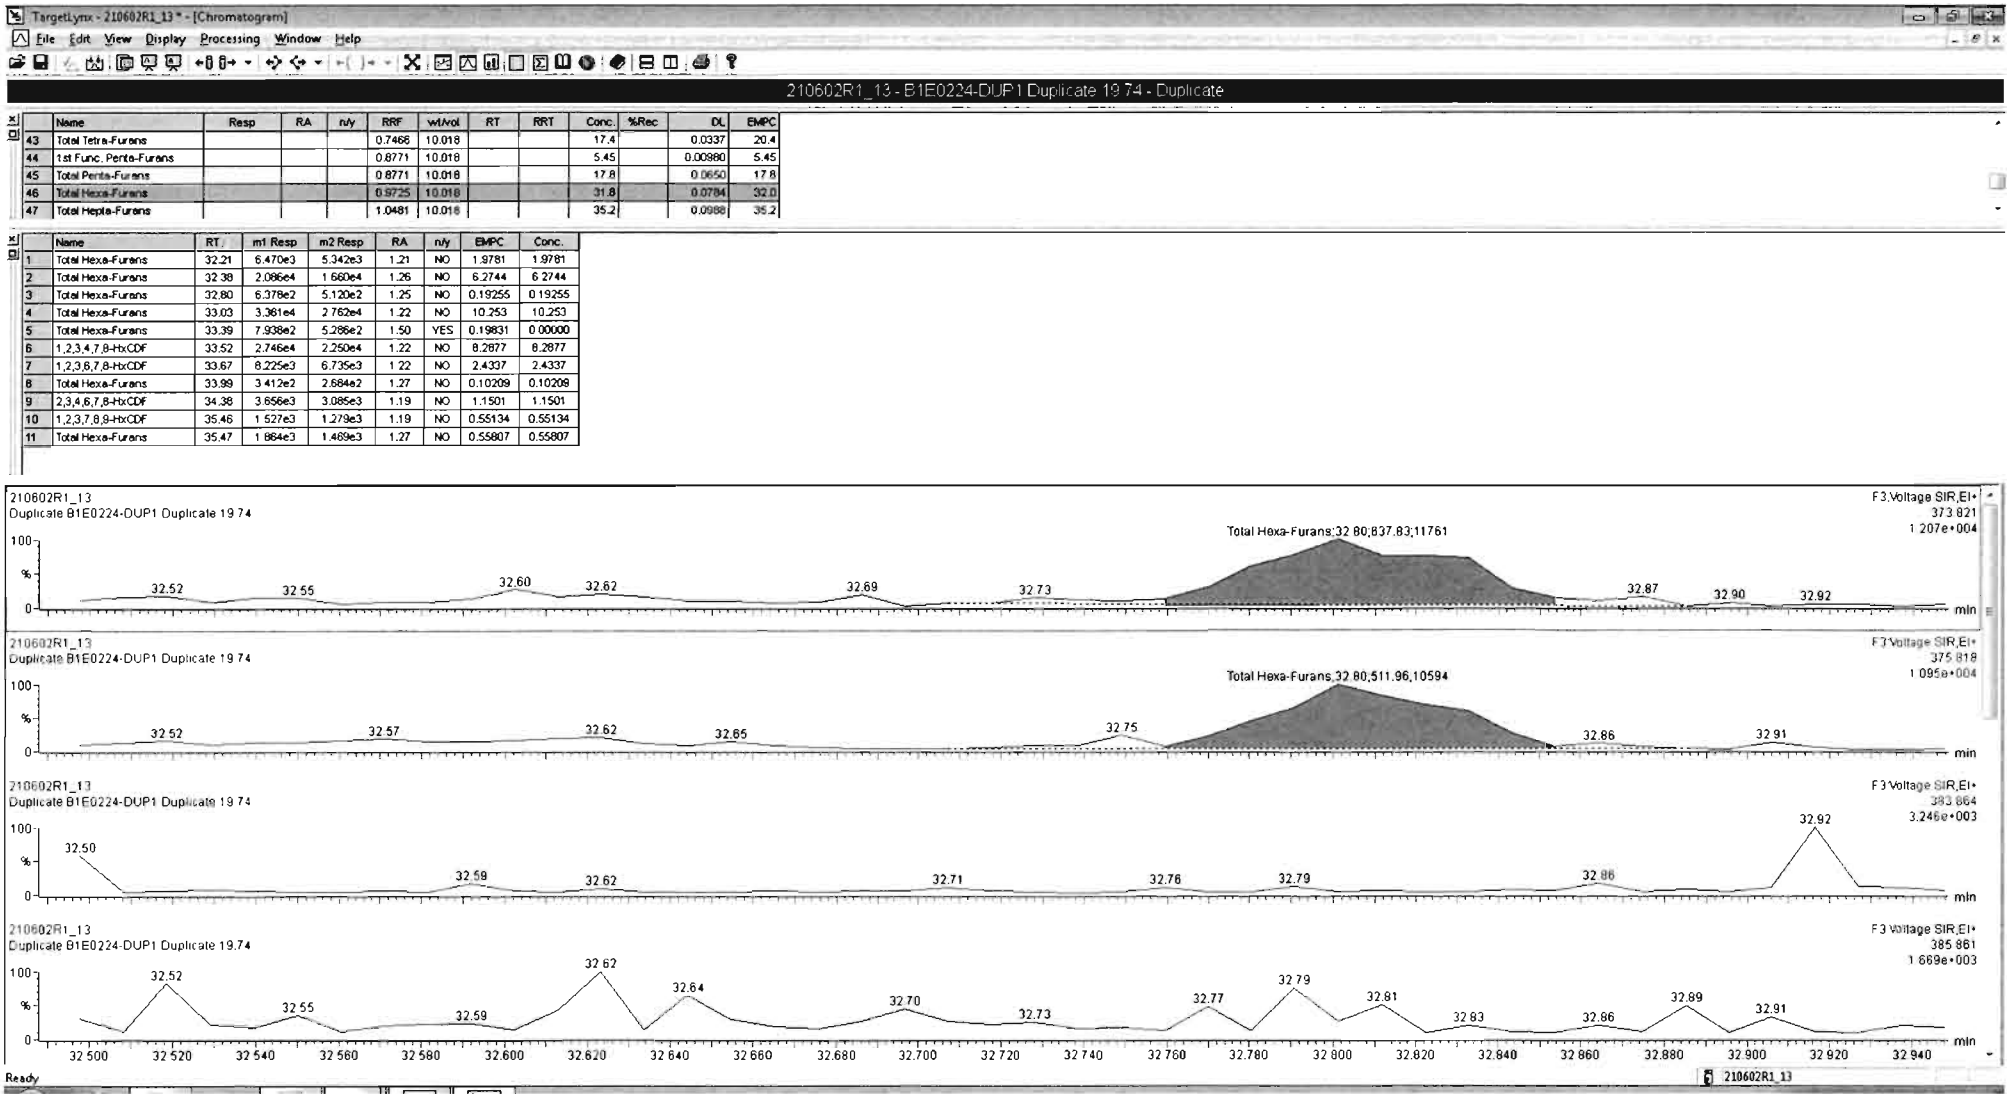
TargetLynx - 210602R1_13 * - [Chromatogram]

File Edit View Display Processing Window Help

210602R1_13 - B1E0224-DUP1 Duplicate 19.74 - Duplicate

| | Name | Resp | RA | n/y | RRF | wt/vol | RT | RRT | Conc. | %Rec | DL | EMPC |
|---|---|---|---|---|---|---|---|---|---|---|---|---|
| 43 | Total Tetra-Furans | | | | 0.7466 | 10.018 | | | 17.4 | | 0.0337 | 20.4 |
| 44 | 1st Func. Penta-Furans | | | | 0.8771 | 10.018 | | | 5.45 | | 0.00980 | 5.45 |
| 45 | Total Penta-Furans | | | | 0.8771 | 10.018 | | | 17.8 | | 0.0650 | 17.8 |
| 46 | Total Hexa-Furans | | | | 0.9725 | 10.018 | | | 31.8 | | 0.0784 | 32.0 |
| 47 | Total Hepta-Furans | | | | 1.0481 | 10.018 | | | 35.2 | | 0.0988 | 35.2 |

| | Name | RT | m1 Resp | m2 Resp | RA | n/y | EMPC | Conc. |
|---|---|---|---|---|---|---|---|---|
| 1 | Total Hexa-Furans | 32.21 | 6.470e3 | 5.342e3 | 1.21 | NO | 1.9781 | 1.9781 |
| 2 | Total Hexa-Furans | 32.38 | 2.086e4 | 1.660e4 | 1.26 | NO | 6.2744 | 6.2744 |
| 3 | Total Hexa-Furans | 32.80 | 6.378e2 | 5.120e2 | 1.25 | NO | 0.19255 | 0.19255 |
| 4 | Total Hexa-Furans | 33.03 | 3.361e4 | 2.762e4 | 1.22 | NO | 10.253 | 10.253 |
| 5 | Total Hexa-Furans | 33.39 | 7.938e2 | 5.286e2 | 1.50 | YES | 0.19831 | 0.00000 |
| 6 | 1,2,3,4,7,8-HxCDF | 33.52 | 2.746e4 | 2.250e4 | 1.22 | NO | 8.2877 | 8.2877 |
| 7 | 1,2,3,6,7,8-HxCDF | 33.67 | 8.225e3 | 6.735e3 | 1.22 | NO | 2.4337 | 2.4337 |
| 8 | Total Hexa-Furans | 33.99 | 3.412e2 | 2.684e2 | 1.27 | NO | 0.10209 | 0.10209 |
| 9 | 2,3,4,6,7,8-HxCDF | 34.38 | 3.656e3 | 3.085e3 | 1.19 | NO | 1.1501 | 1.1501 |
| 10 | 1,2,3,7,8,9-HxCDF | 35.46 | 1.527e3 | 1.279e3 | 1.19 | NO | 0.55134 | 0.55134 |
| 11 | Total Hexa-Furans | 35.47 | 1.864e3 | 1.469e3 | 1.27 | NO | 0.55807 | 0.55807 |

210602R1_13
Duplicate B1E0224-DUP1 Duplicate 19.74
F3:Voltage SIR,EI+
373.821
1.207e+004
100
%
0
Total Hexa-Furans;32.80;837.83;11761
32.52 32.55 32.60 32.62 32.69 32.73 32.87 32.90 32.92
min

210602R1_13
Duplicate B1E0224-DUP1 Duplicate 19.74
F3:Voltage SIR,EI+
375.818
1.095e+004
100
%
0
Total Hexa-Furans;32.80;511.96;10594
32.52 32.57 32.62 32.65 32.75 32.86 32.91
min

210602R1_13
Duplicate B1E0224-DUP1 Duplicate 19.74
F3:Voltage SIR,EI+
383.864
3.246e+003
100
%
0
32.50 32.59 32.62 32.71 32.76 32.79 32.86 32.92
min

210602R1_13
Duplicate B1E0224-DUP1 Duplicate 19.74
F3:Voltage SIR,EI+
385.861
1.669e+003
100
%
0
32.52 32.55 32.59 32.62 32.64 32.70 32.73 32.77 32.79 32.81 32.83 32.86 32.89 32.91
32.500 32.520 32.540 32.560 32.580 32.600 32.620 32.640 32.660 32.680 32.700 32.720 32.740 32.760 32.780 32.800 32.820 32.840 32.860 32.880 32.900 32.920 32.940
min

Ready
210602R1_13